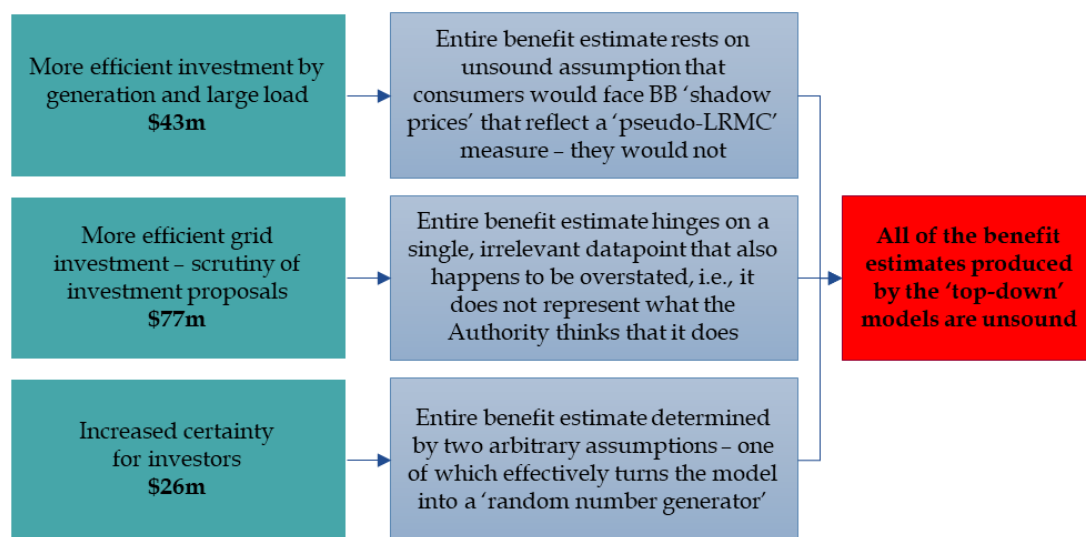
More efficient investment by generation and large load
**$43m**

Entire benefit estimate rests on unsound assumption that consumers would face BB 'shadow prices' that reflect a 'pseudo-LRMC' measure – they would not

More efficient grid investment – scrutiny of investment proposals
**$77m**

Entire benefit estimate hinges on a single, irrelevant datapoint that also happens to be overstated, i.e., it does not represent what the Authority thinks that it does

Increased certainty for investors
**$26m**

Entire benefit estimate determined by two arbitrary assumptions – one of which effectively turns the model into a 'random number generator'

**All of the benefit estimates produced by the 'top-down' models are unsound**